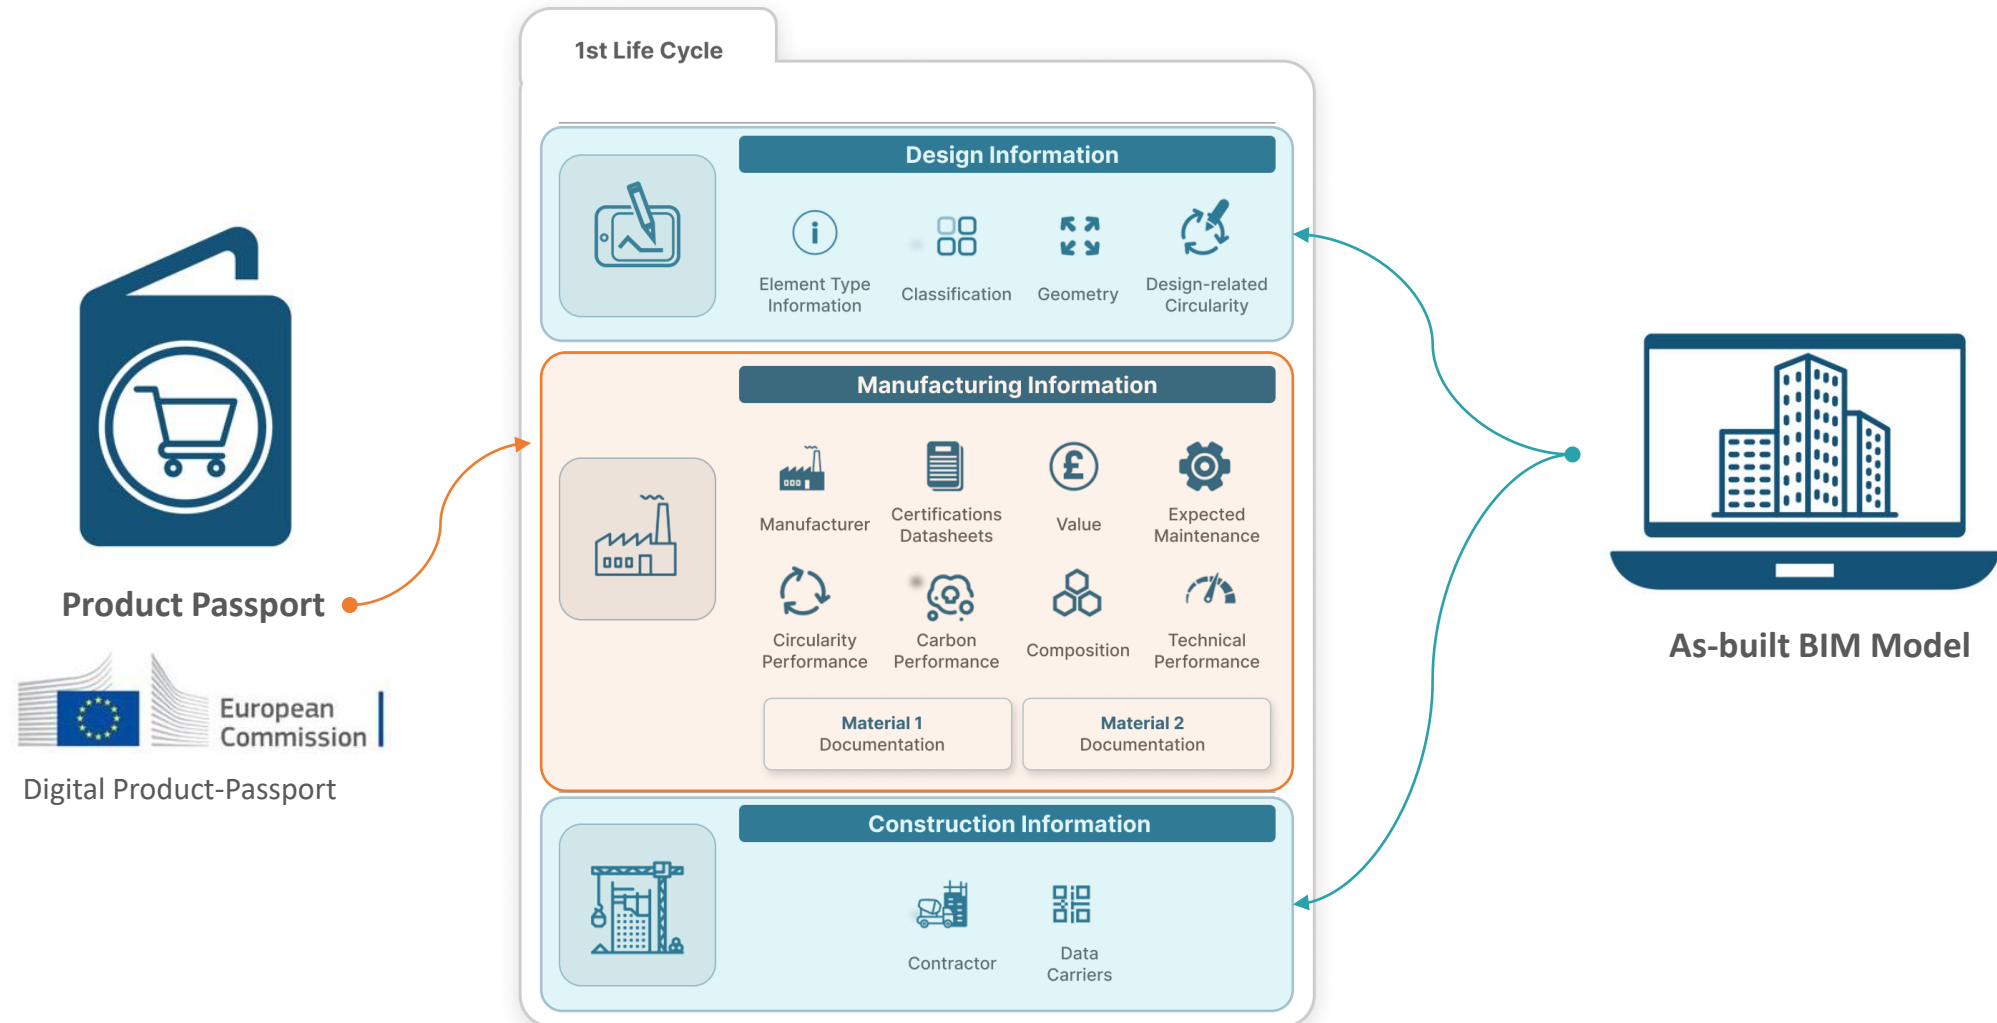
Product Passport

European Commission

Digital Product-Passport

1st Life Cycle

Design Information

Element Type Information

Classification

Geometry

Design-related Circularity

Manufacturing Information

Manufacturer

Certifications Datasheets

Value

Expected Maintenance

Circularity Performance

Carbon Performance

Composition

Technical Performance

Material 1 Documentation

Material 2 Documentation

Construction Information

Contractor

Data Carriers

As-built BIM Model